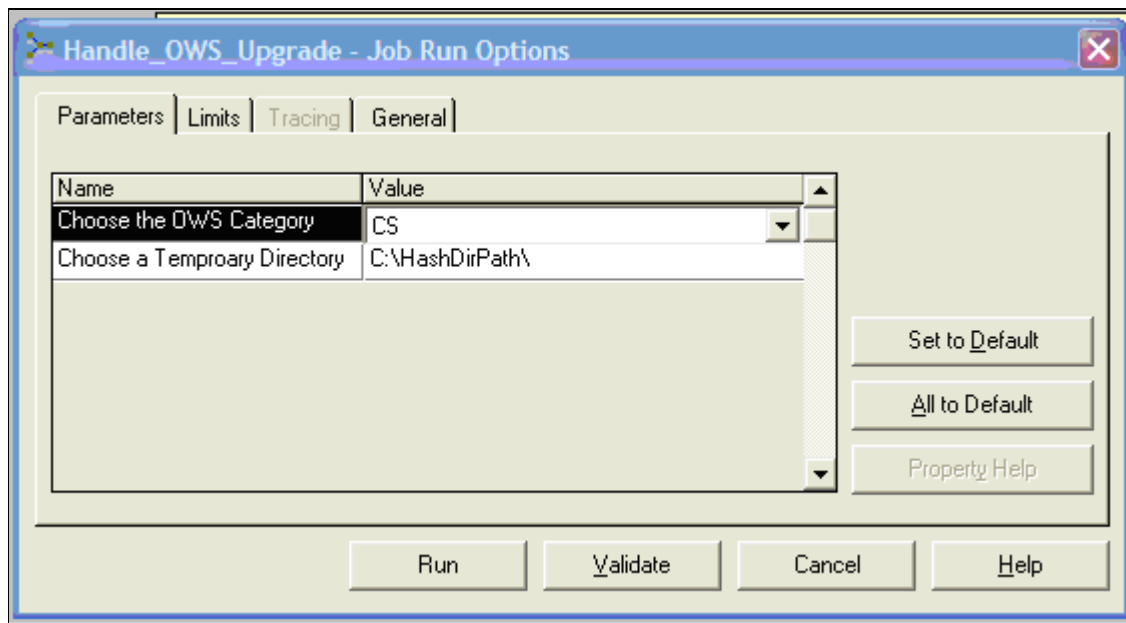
Handle_OWS_Upgrade - Job Run Options

Parameters | Limits | Tracing | General

| Name | Value |
|---|---|
| Choose the OWS Category | CS |
| Choose a Temproary Directory | C:\HashDirPath\ |

Set to Default

All to Default

Property Help

Run

Validate

Cancel

Help